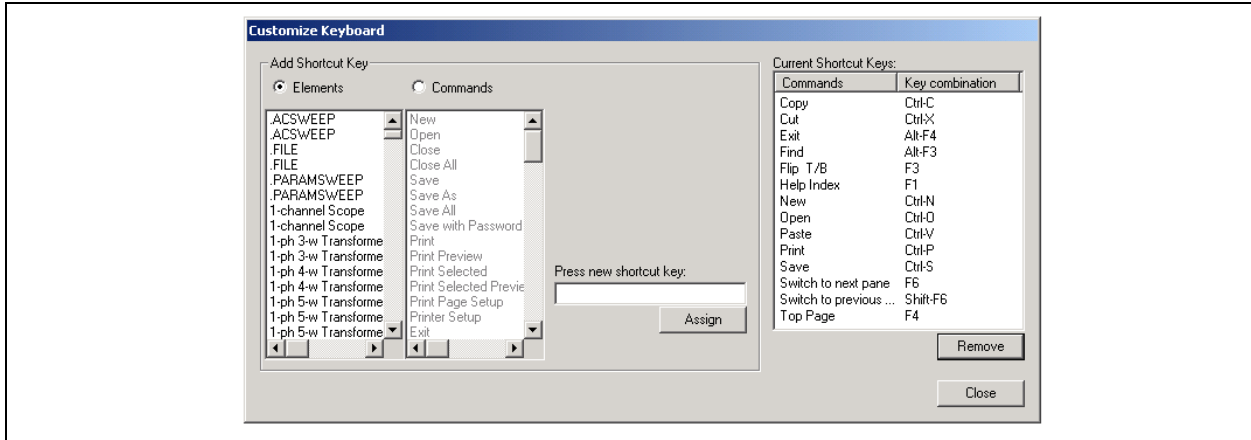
Customize Keyboard

Add Shortcut Key

Elements

Commands

.ACSWEEP
.ACSWEEP
.FILE
.FILE
.PARAMSWEEP
.PARAMSWEEP
1-channel Scope
1-channel Scope
1-ph 3-w Transforme
1-ph 3-w Transforme
1-ph 4-w Transforme
1-ph 4-w Transforme
1-ph 5-w Transforme
1-ph 5-w Transforme
1-ph 5-w Transforme

New
Open
Close
Close All
Save
Save As
Save All
Save with Password
Print
Print Preview
Print Selected
Print Selected Previe
Print Page Setup
Printer Setup
Exit

Press new shortcut key:

Assign

Current Shortcut Keys:

| Commands | Key combination |
|---|---|
| Copy | Ctrl-C |
| Cut | Ctrl-X |
| Exit | Alt-F4 |
| Find | Alt-F3 |
| Flip T/B | F3 |
| Help Index | F1 |
| New | Ctrl-N |
| Open | Ctrl-O |
| Paste | Ctrl-V |
| Print | Ctrl-P |
| Save | Ctrl-S |
| Switch to next pane | F6 |
| Switch to previous ... | Shift-F6 |
| Top Page | F4 |

Remove

Close